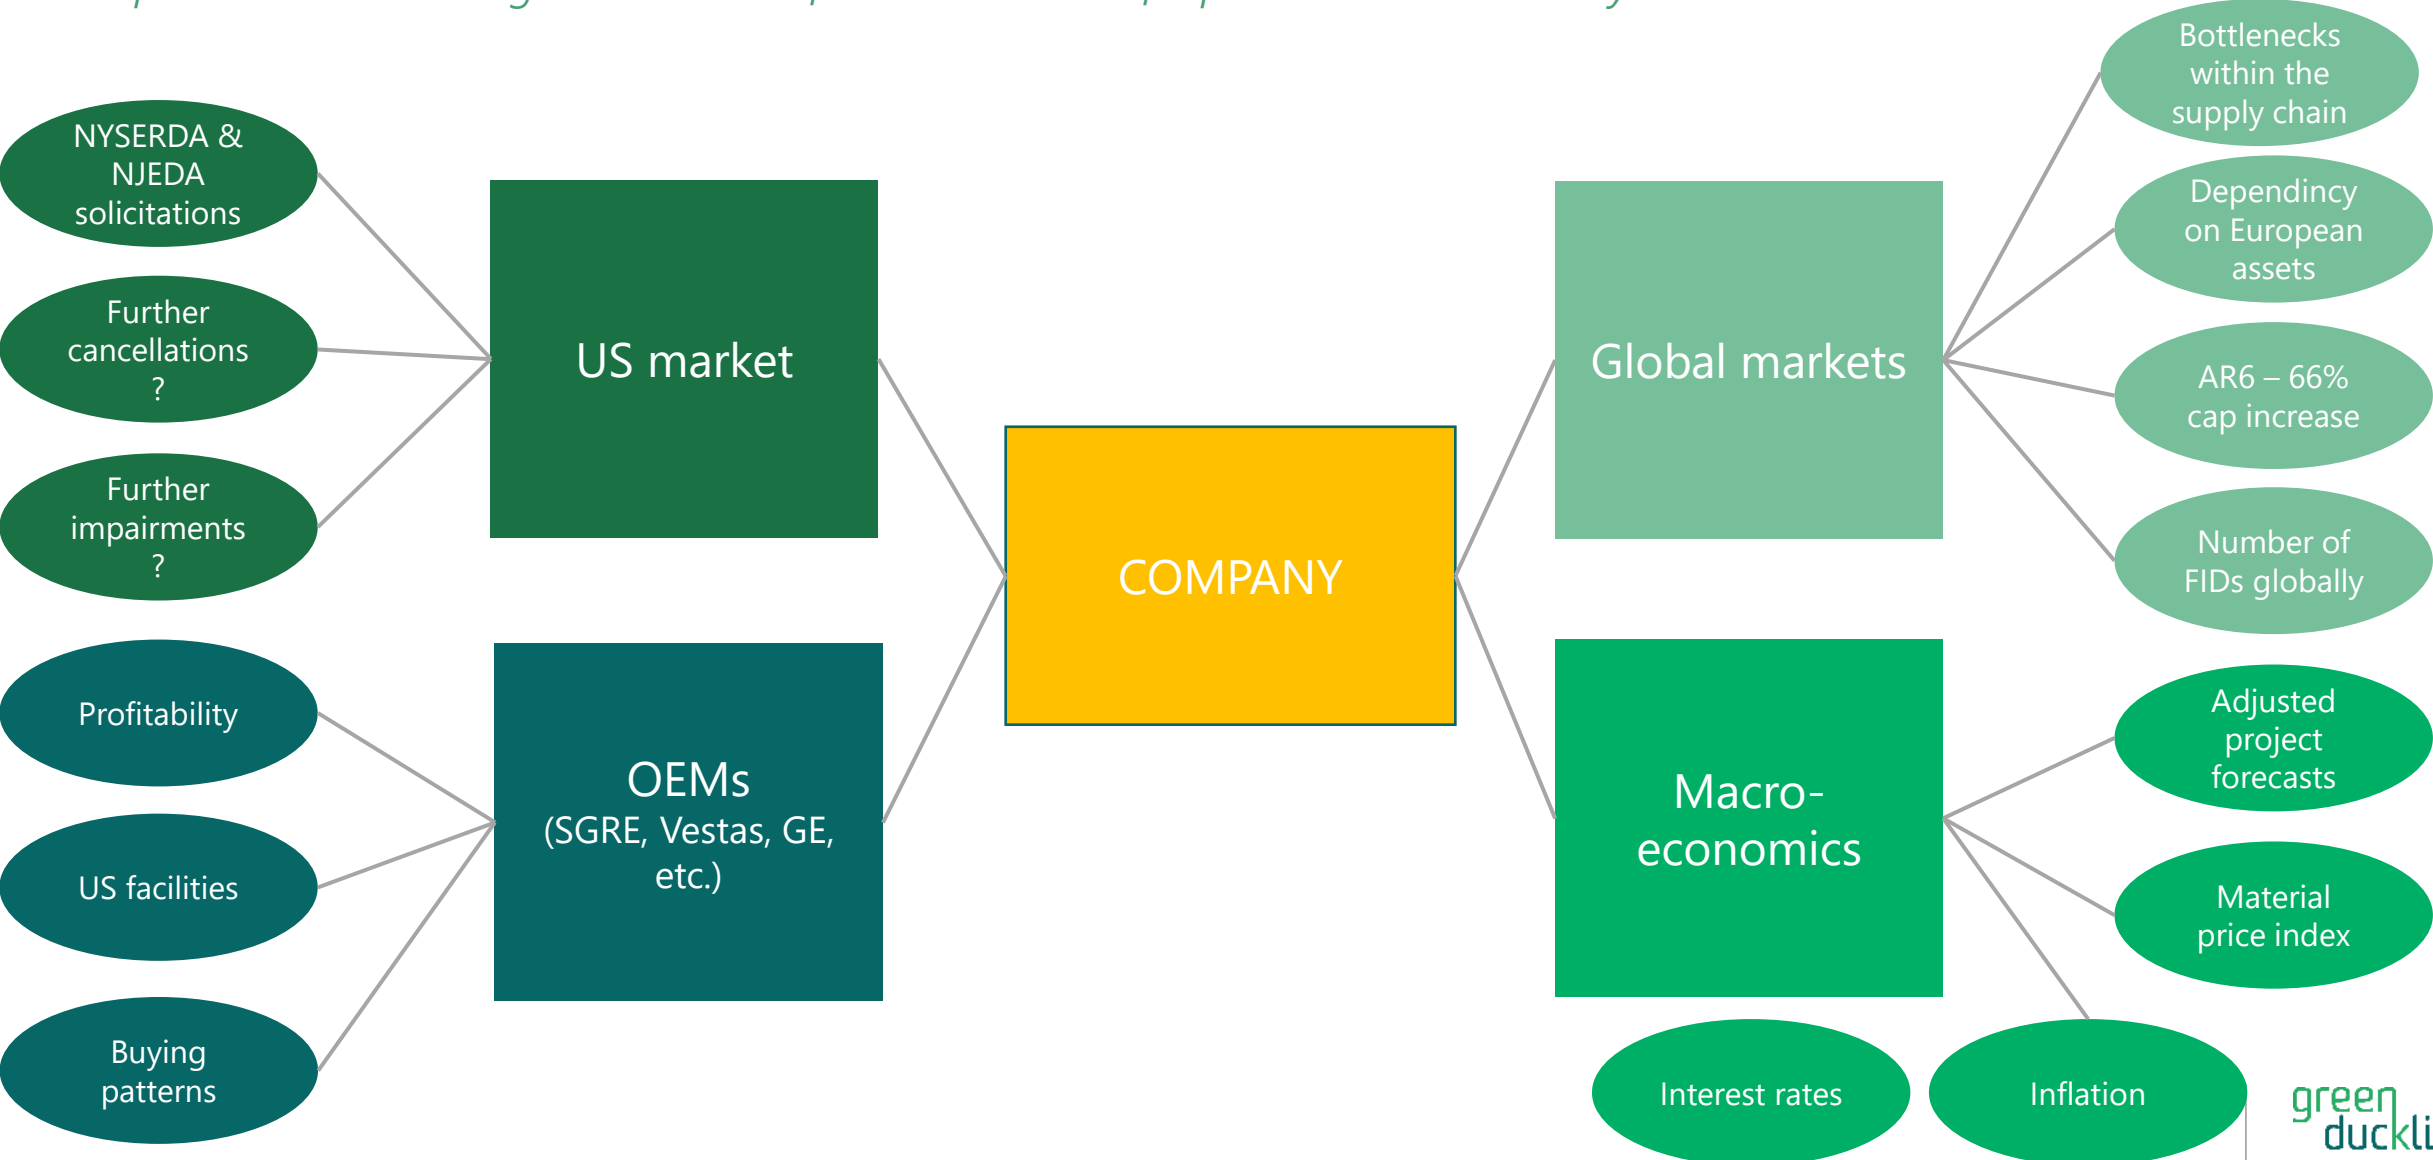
NYSERDA & NJEDA solicitations

Further cancellations ?

Further impairments ?

US market

Profitability

US facilities

Buying patterns

OEMs (SGRE, Vestas, GE, etc.)

COMPANY

Global markets

Bottlenecks within the supply chain

Dependincy on European assets

AR6 – 66% cap increase

Number of FIDs globally

Macro-economics

Adjusted project forecasts

Material price index

Interest rates

Inflation

green duckli